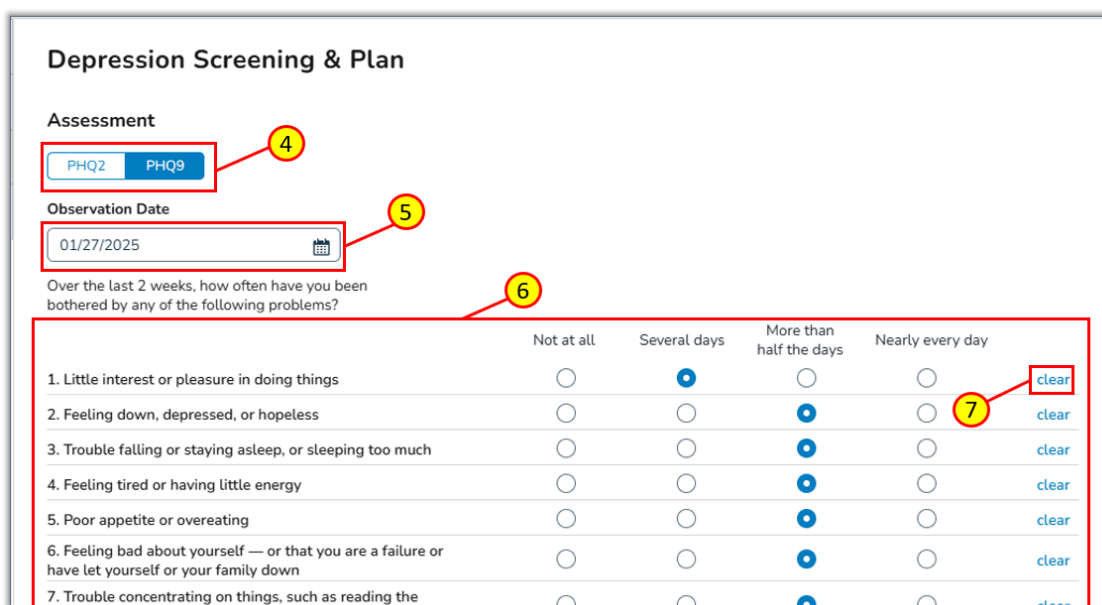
Depression Screening & Plan

Assessment

PHQ2 PHQ9

4

Observation Date

01/27/2025

5

Over the last 2 weeks, how often have you been bothered by any of the following problems?

6

| | Not at all | Several days | More than half the days | Nearly every day | |
|---|---|---|---|---|---|
| 1. Little interest or pleasure in doing things | | | | | clear |
| 2. Feeling down, depressed, or hopeless | | | | | clear |
| 3. Trouble falling or staying asleep, or sleeping too much | | | | | clear |
| 4. Feeling tired or having little energy | | | | | clear |
| 5. Poor appetite or overeating | | | | | clear |
| 6. Feeling bad about yourself — or that you are a failure or have let yourself or your family down | | | | | clear |
| 7. Trouble concentrating on things, such as reading the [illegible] | | | | | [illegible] |

7